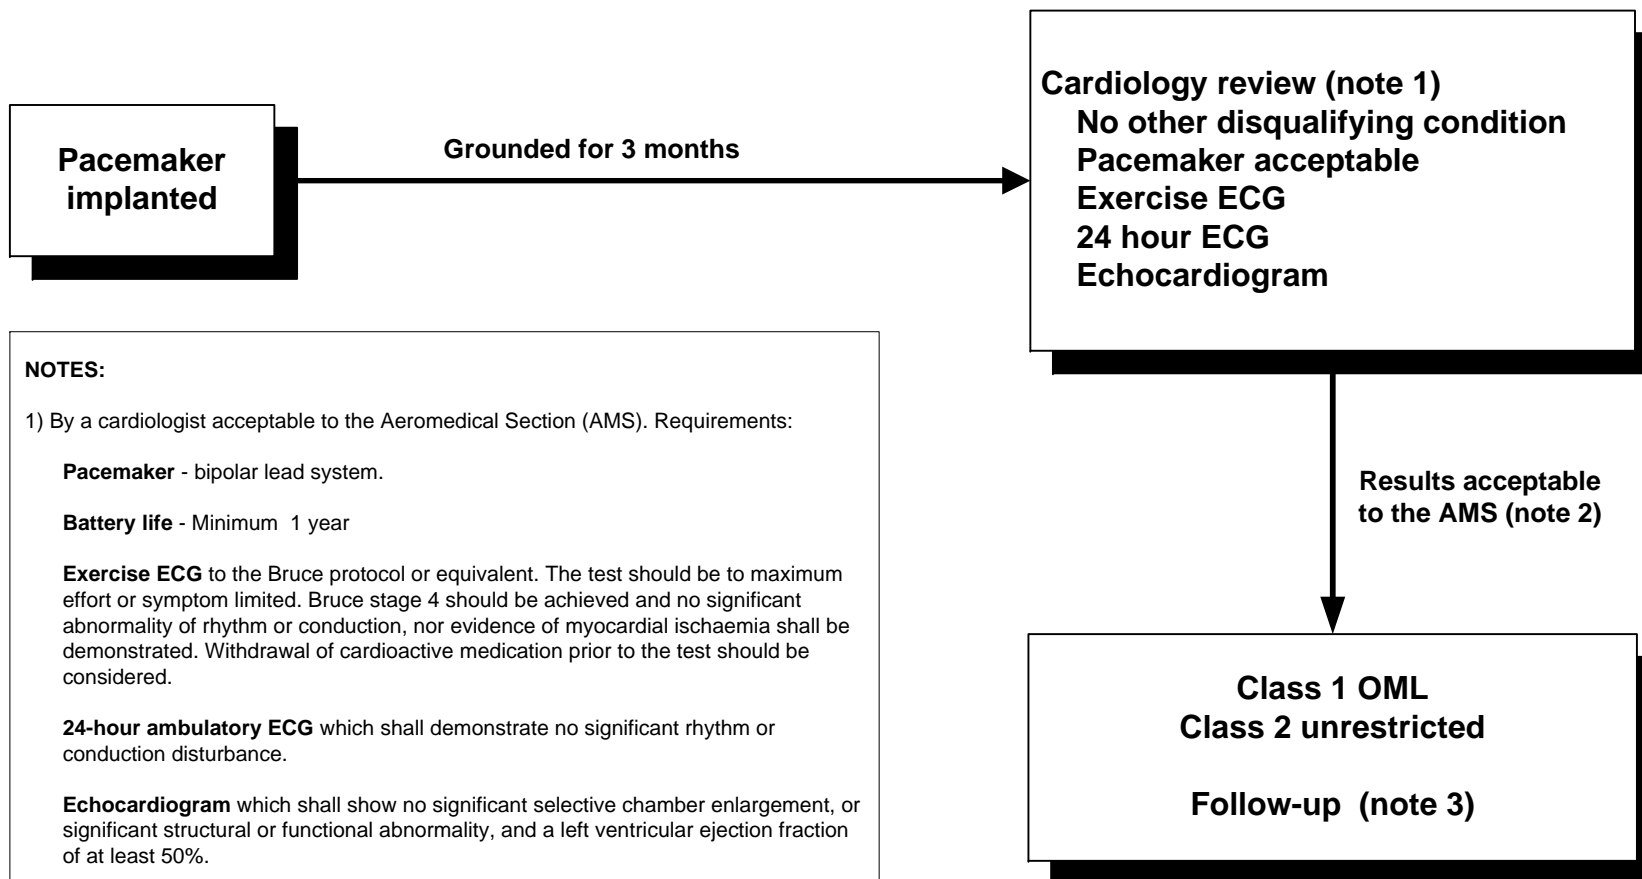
Pacemaker implanted

Grounded for 3 months

Cardiology review (note 1)
No other disqualifying condition
Pacemaker acceptable
Exercise ECG
24 hour ECG
Echocardiogram

NOTES:

1) By a cardiologist acceptable to the Aeromedical Section (AMS). Requirements:

Pacemaker - bipolar lead system.

Battery life - Minimum 1 year

Exercise ECG to the Bruce protocol or equivalent. The test should be to maximum effort or symptom limited. Bruce stage 4 should be achieved and no significant abnormality of rhythm or conduction, nor evidence of myocardial ischaemia shall be demonstrated. Withdrawal of cardioactive medication prior to the test should be considered.

24-hour ambulatory ECG which shall demonstrate no significant rhythm or conduction disturbance.

Echocardiogram which shall show no significant selective chamber enlargement, or significant structural or functional abnormality, and a left ventricular ejection fraction of at least 50%.

Results acceptable to the AMS (note 2)

Class 1 OML
Class 2 unrestricted

Follow-up (note 3)